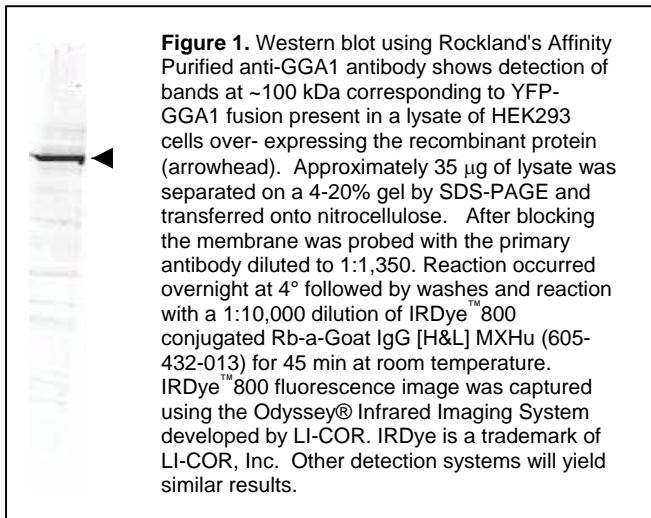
**Figure 1.** Western blot using Rockland's Affinity Purified anti-GGA1 antibody shows detection of bands at ~100 kDa corresponding to YFP-GGA1 fusion present in a lysate of HEK293 cells over- expressing the recombinant protein (arrowhead). Approximately 35 μg of lysate was separated on a 4-20% gel by SDS-PAGE and transferred onto nitrocellulose. After blocking the membrane was probed with the primary antibody diluted to 1:1,350. Reaction occurred overnight at 4° followed by washes and reaction with a 1:10,000 dilution of IRDye™800 conjugated Rb-a-Goat IgG [H&L] MXHu (605-432-013) for 45 min at room temperature. IRDye™800 fluorescence image was captured using the Odyssey® Infrared Imaging System developed by LI-COR. IRDye is a trademark of LI-COR, Inc. Other detection systems will yield similar results.